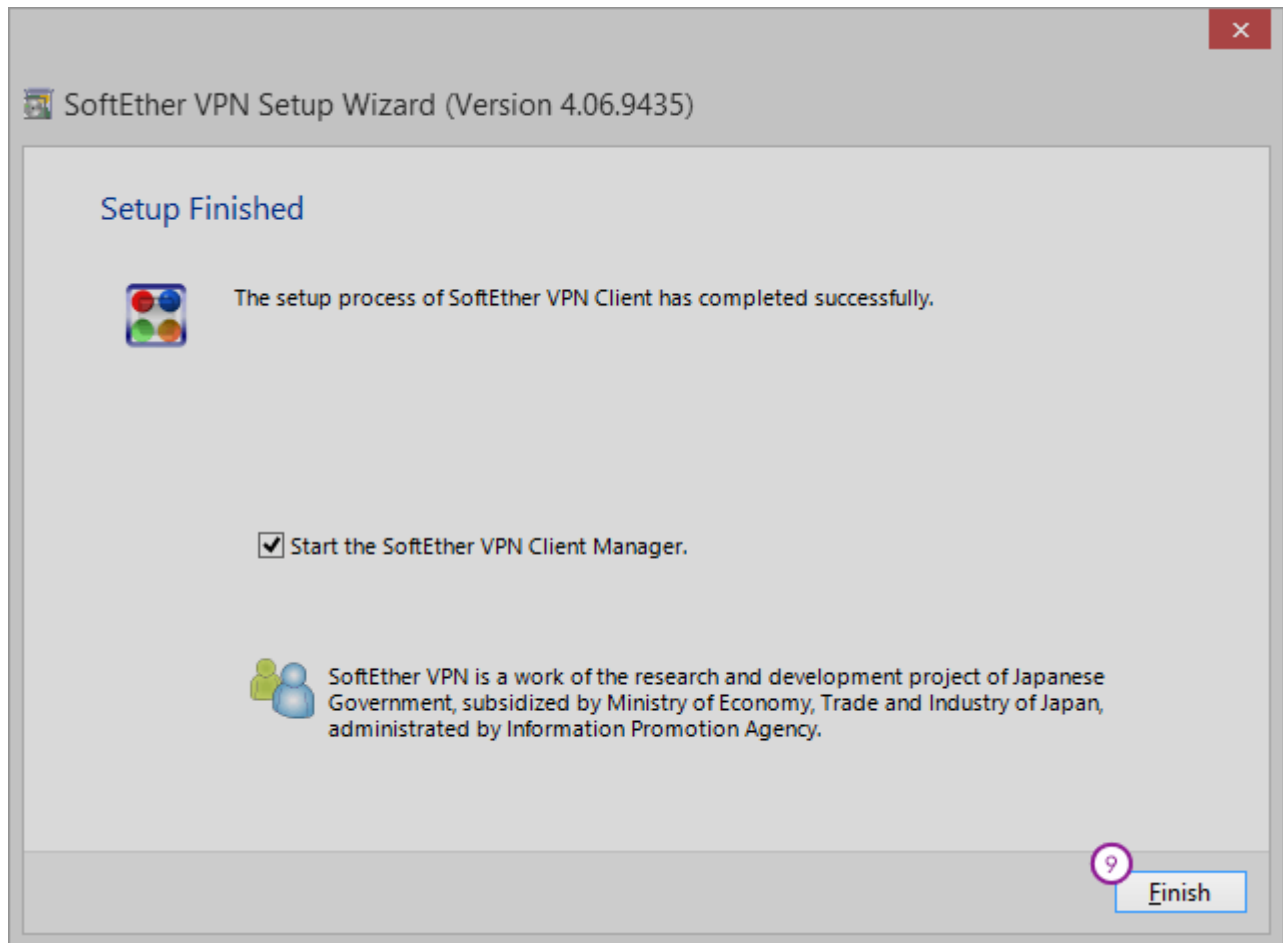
×

SoftEther VPN Setup Wizard (Version 4.06.9435)

Setup Finished

The setup process of SoftEther VPN Client has completed successfully.

Start the SoftEther VPN Client Manager.

SoftEther VPN is a work of the research and development project of Japanese Government, subsidized by Ministry of Economy, Trade and Industry of Japan, administrated by Information Promotion Agency.

9

Finish